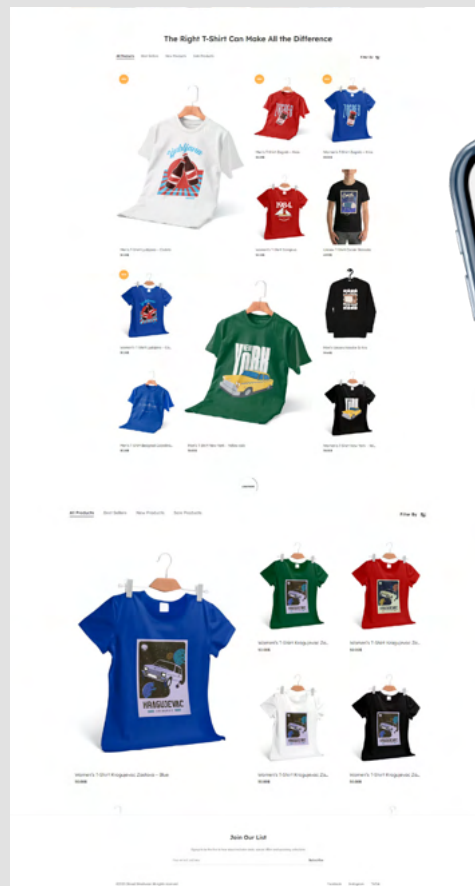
The Right T-Shirt Can Make All the Difference

All Products  Best Sellers  New Products  Sold Products

Filter By

Men's T-Shirt Ladybox - Cobra

Women's T-Shirt Bagate - Red

Women's T-Shirt Bagate - Blue

Women's T-Shirt Kruglyy

Unisex T-Shirt Gunder Monster

Women's T-Shirt Ladybox - Blu

Men's T-Shirt New York - Yellow car

Men's Long Hoodie & Fro

Men's T-Shirt Westpoint London

Women's T-Shirt New York - Bla

All Products  Best Sellers  New Products  Sale Products

Filter By

Women's T-Shirt Kraguevac Zastava - Blue

Women's T-Shirt Kraguevac Za...

Women's T-Shirt Kraguevac Za...

Women's T-Shirt Kraguevac Za...

Women's T-Shirt Kraguevac Za...

Join Our List

Subscribe